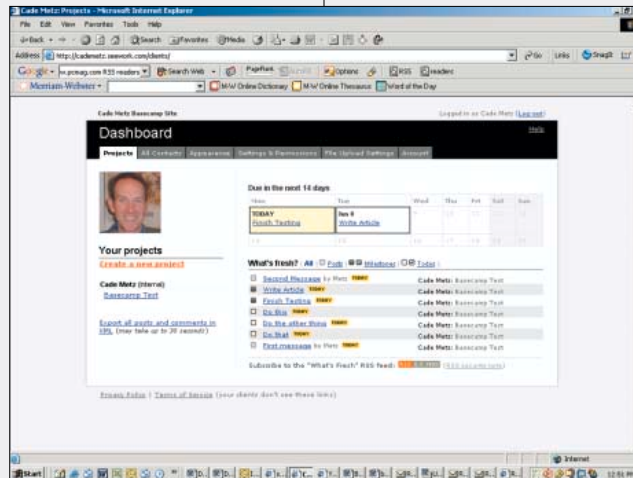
Cade Metz: Projects - Microsoft Internet Explorer

File Edit View Favorites Tools Help

Back Search Favorites Media

Address http://cademetz.seework.com/clients/

Go Links SnagIt

Google w.pcmag.com RSS readers Search Web PageRank Options RSS readers

Merriam-Webster M-W Online Dictionary M-W Online Thesaurus Word of the Day

Cade Metz Basecamp Site

Logged in as Cade Metz (Log out)

Dashboard

Help

Projects All Contacts Appearance Settings & Permissions File Upload Settings Account

Your projects

Create a new project

Cade Metz (internal)

Basecamp Test

Export all posts and comments in XML (may take up to 30 seconds)

Due in the next 14 days

| Mon | Tue | Wed | Thu | Fri | Sat | Sun |
|---|---|---|---|---|---|---|
| TODAY Finish Testing | Jun 8 Write Article | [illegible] | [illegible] | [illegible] | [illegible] | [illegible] |
| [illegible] | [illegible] | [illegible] | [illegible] | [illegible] | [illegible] | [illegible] |

What's fresh? All Posts Milestones Todos

Second Message by Metz TODAY — Cade Metz: Basecamp Test
Write Article TODAY — Cade Metz: Basecamp Test
Finish Testing TODAY — Cade Metz: Basecamp Test
Do this TODAY — Cade Metz: Basecamp Test
Do the other thing TODAY — Cade Metz: Basecamp Test
Do that TODAY — Cade Metz: Basecamp Test
First message by Metz TODAY — Cade Metz: Basecamp Test

Subscribe to the "What's Fresh" RSS feed: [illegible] (RSS security info)

Privacy Policy | Terms of Service (your clients don't see these links)

Internet

Start

12:51 PM